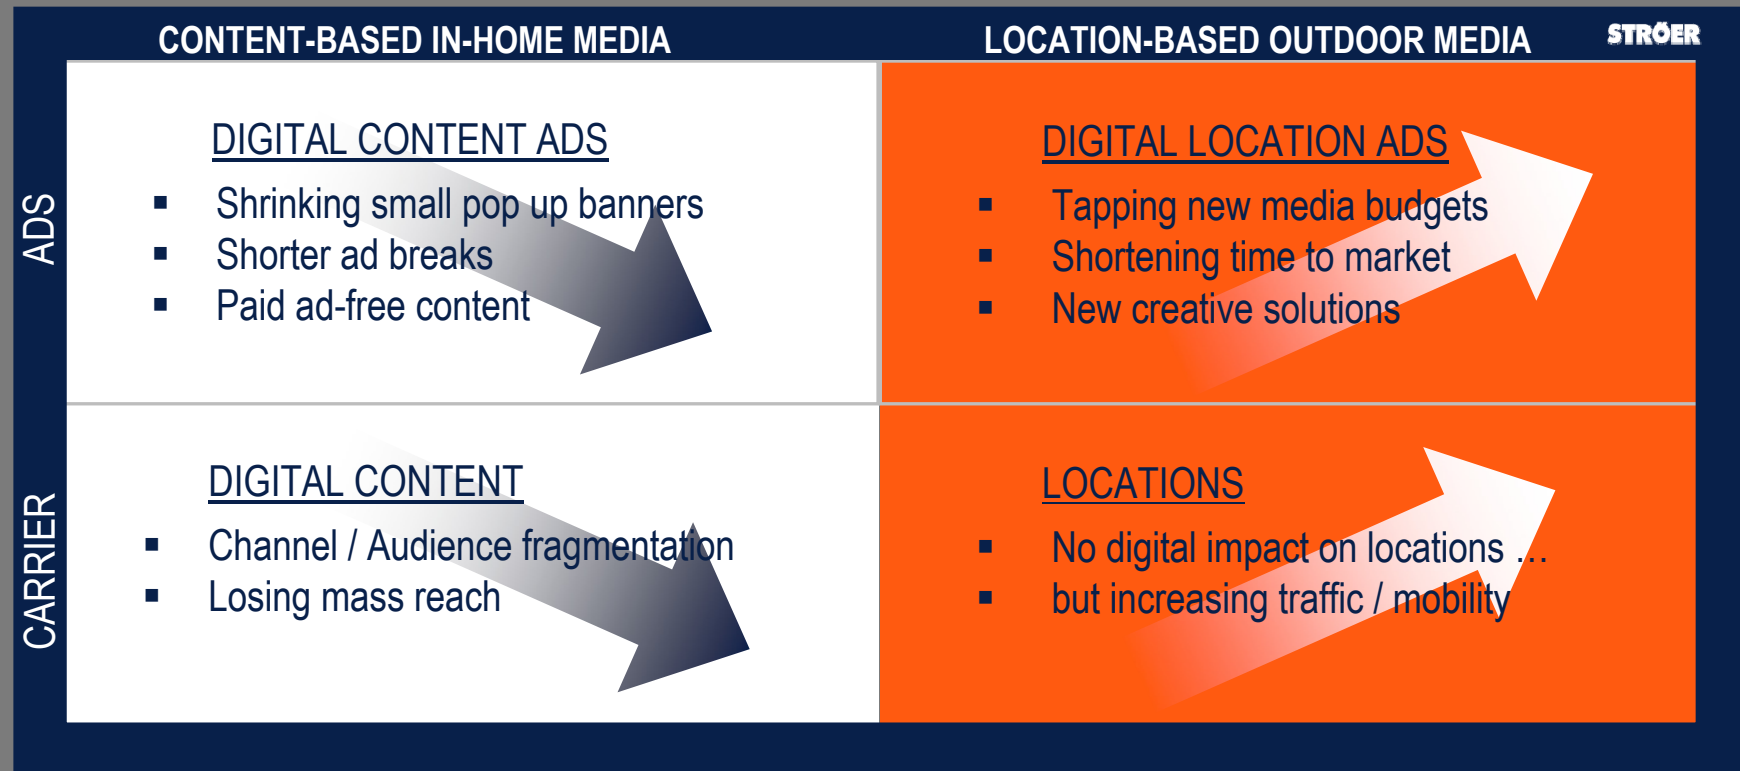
CONTENT-BASED IN-HOME MEDIA

LOCATION-BASED OUTDOOR MEDIA

STRÖER

ADS

DIGITAL CONTENT ADS

▪ Shrinking small pop up banners
▪ Shorter ad breaks
▪ Paid ad-free content

DIGITAL LOCATION ADS

▪ Tapping new media budgets
▪ Shortening time to market
▪ New creative solutions

CARRIER

DIGITAL CONTENT

▪ Channel / Audience fragmentation
▪ Losing mass reach

LOCATIONS

▪ No digital impact on locations …
▪ but increasing traffic / mobility